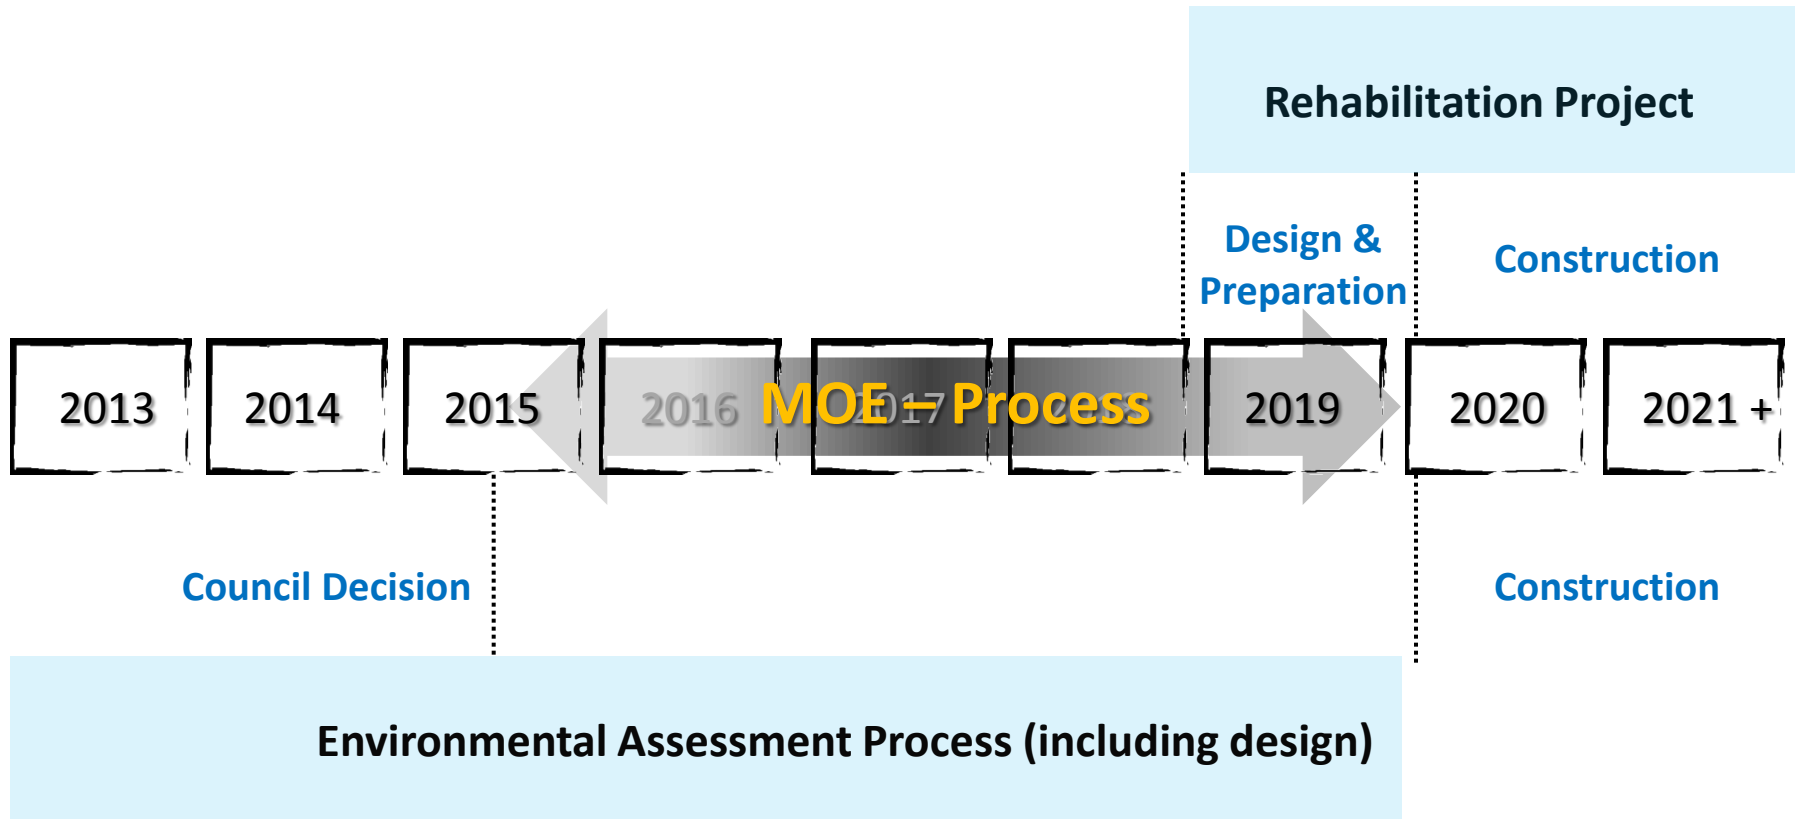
Rehabilitation Project

Design & Preparation

Construction

2013

2014

2015

2016

2017

2019

2020

2021 +

MOE Process

Council Decision

Construction

Environmental Assessment Process (including design)